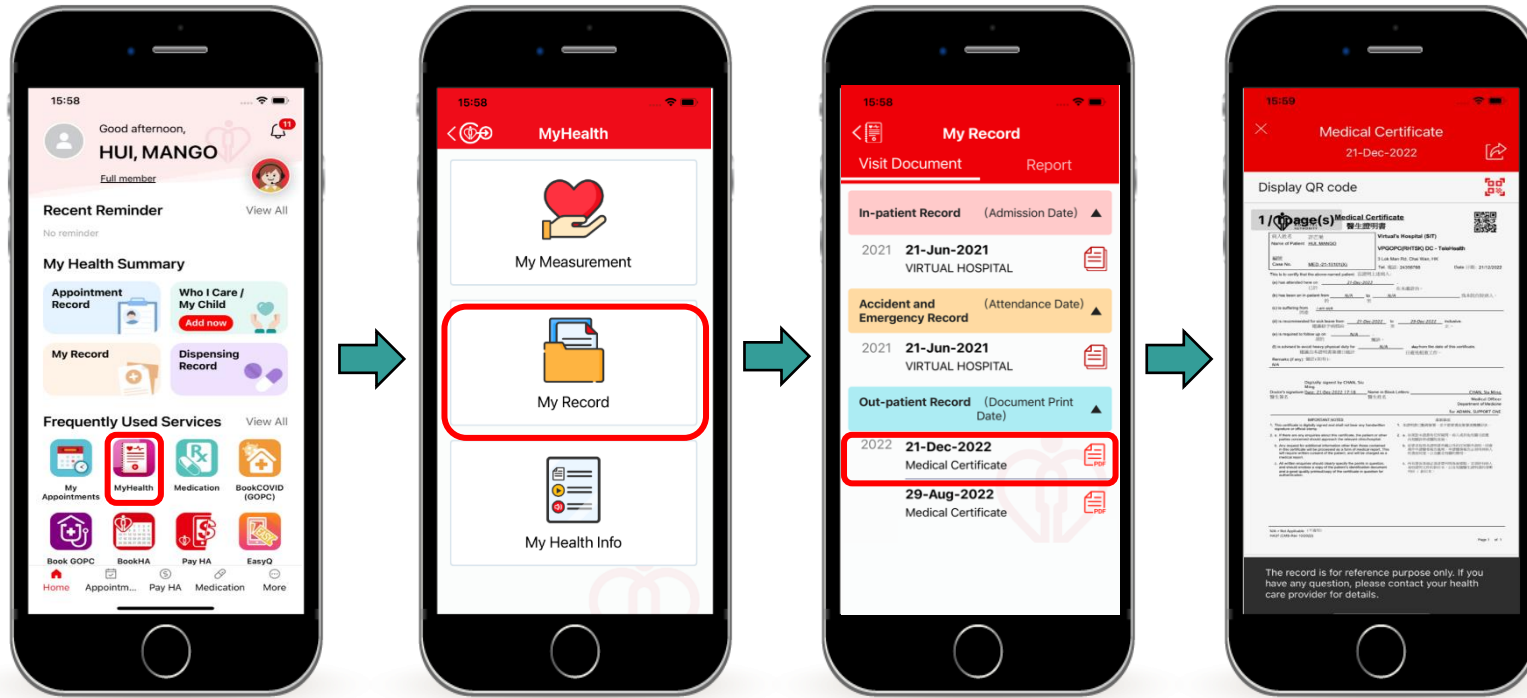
15:58

Good afternoon,
HUI, MANGO
Full member

11

Recent Reminder View All
No reminder

My Health Summary
Appointment Record
Who I Care / My Child
Add now
My Record
Dispensing Record

Frequently Used Services View All
My Appointments
MyHealth
Medication
BookCOVID (GOPC)
Book GOPC
BookHA
Pay HA
EasyQ

Home Appointm... Pay HA Medication More

15:58
MyHealth
My Measurement
My Record
My Health Info

15:58
My Record
Visit Document Report
In-patient Record (Admission Date)
2021 21-Jun-2021
VIRTUAL HOSPITAL
Accident and Emergency Record (Attendance Date)
2021 21-Jun-2021
VIRTUAL HOSPITAL
Out-patient Record (Document Print Date)
2022 21-Dec-2022
Medical Certificate
PDF
29-Aug-2022
Medical Certificate
PDF

15:59
Medical Certificate
21-Dec-2022
Display QR code
1 / 1 page(s)
Medical Certificate
醫生證明書
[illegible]

The record is for reference purpose only. If you have any question, please contact your health care provider for details.